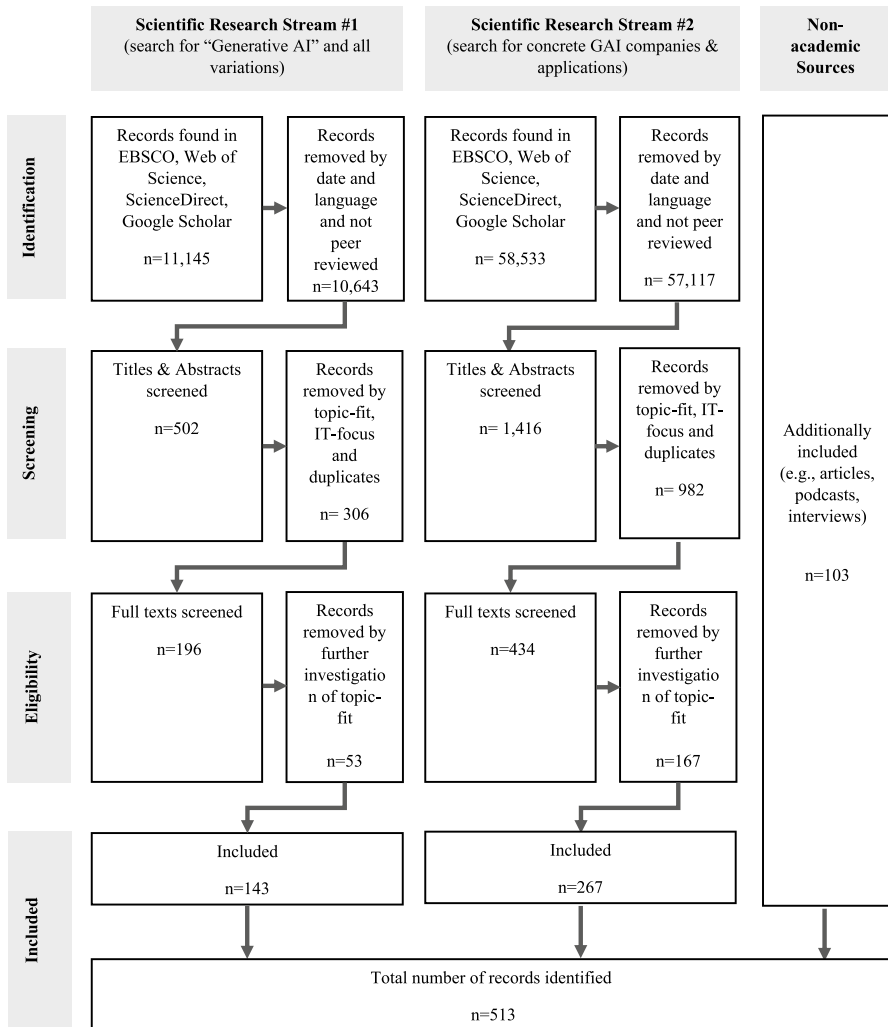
**Scientific Research Stream #1**
(search for "Generative AI" and all variations)

**Scientific Research Stream #2**
(search for concrete GAI companies & applications)

**Non-academic Sources**

**Identification**

Records found in EBSCO, Web of Science, ScienceDirect, Google Scholar

n=11,145

Records removed by date and language and not peer reviewed
n=10,643

Records found in EBSCO, Web of Science, ScienceDirect, Google Scholar

n= 58,533

Records removed by date and language and not peer reviewed

n= 57,117

**Screening**

Titles & Abstracts screened

n=502

Records removed by topic-fit, IT-focus and duplicates

n= 306

Titles & Abstracts screened

n= 1,416

Records removed by topic-fit, IT-focus and duplicates

n= 982

Additionally included (e.g., articles, podcasts, interviews)

n=103

**Eligibility**

Full texts screened

n=196

Records removed by further investigatio n of topic-fit

n=53

Full texts screened

n=434

Records removed by further investigatio n of topic-fit

n=167

**Included**

Included

n=143

Included

n=267

Total number of records identified

n=513